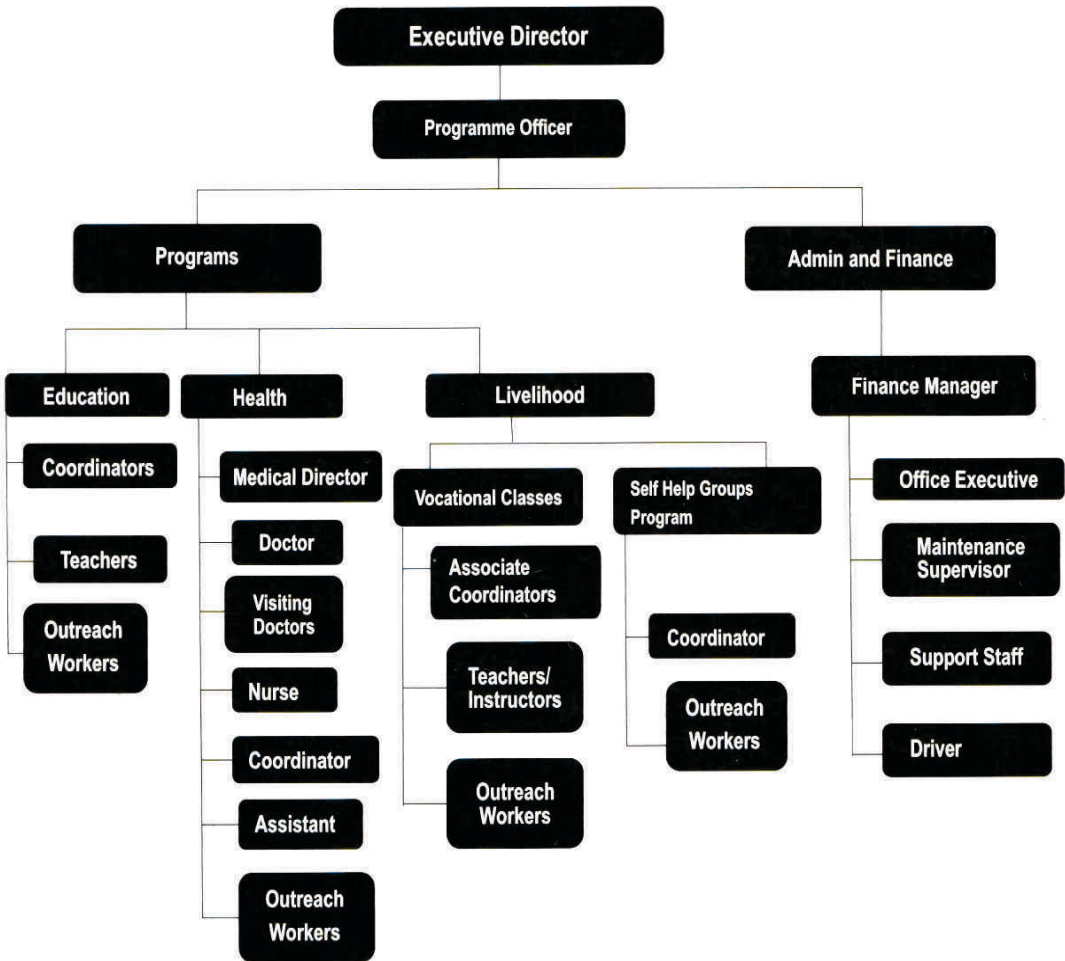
Executive Director

Programme Officer

Programs

Admin and Finance

Education

Coordinators

Teachers

Outreach Workers

Health

Medical Director

Doctor

Visiting Doctors

Nurse

Coordinator

Assistant

Outreach Workers

Livelihood

Vocational Classes

Associate Coordinators

Teachers/ Instructors

Outreach Workers

Self Help Groups Program

Coordinator

Outreach Workers

Finance Manager

Office Executive

Maintenance Supervisor

Support Staff

Driver